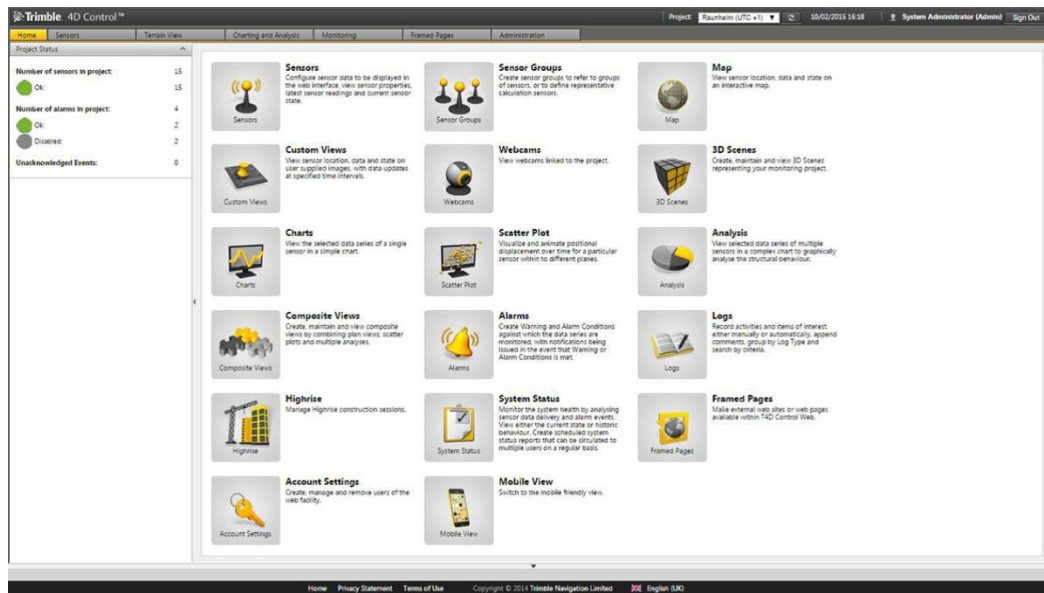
Trimble 4D Control™

Project: Raunheim (UTC +1) 10/02/2015 16:18 System Administrator (Admin) Sign Out

Home Sensors Terrain View Charting and Analysis Monitoring Framed Pages Administration

Project Status

Number of sensors in project: 15
Ok: 15
Number of alarms in project: 4
Ok: 2
Disabled: 2
Unacknowledged Events: 0

Sensors
Sensors
Configure sensor data to be displayed in the web interface, view sensor properties, latest sensor readings and current sensor state.

Sensor Groups
Sensor Groups
Create sensor groups to refer to groups of sensors, or to define representative calculation sensors.

Map
Map
View sensor location, data and state on an interactive map.

Custom Views
Custom Views
View sensor location, data and state on user supplied images, with data updates at specified time intervals.

Webcams
Webcams
View webcams linked to the project.

3D Scenes
3D Scenes
Create, maintain and view 3D Scenes representing your monitoring project.

Charts
Charts
View the selected data series of a single sensor in a simple chart.

Scatter Plot
Scatter Plot
Visualize and animate positional displacement over time for a particular sensor within to different planes.

Analysis
Analysis
View selected data series of multiple sensors in a complex chart to graphically analyse the structural behaviour.

Composite Views
Composite Views
Create, maintain and view composite views by combining plan views, scatter plots and multiple analyses.

Alarms
Alarms
Create Warning and Alarm Conditions against which the data series are monitored, with notifications being issued in the event that Warning or Alarm Conditions is met.

Logs
Logs
Record activities and items of interest either manually or automatically, append comments, group by Log Type and search by criteria.

Highrise
Highrise
Manage Highrise construction sessions.

System Status
System Status
Monitor the system health by analysing sensor data delivery and alarm events. View either the current state or historic behaviour. Create scheduled system status reports that can be circulated to multiple users on a regular basis.

Framed Pages
Framed Pages
Make external web sites or web pages available within T4D Control Web.

Account Settings
Account Settings
Create, manage and remove users of the web facility.

Mobile View
Mobile View
Switch to the mobile friendly view.

Home Privacy Statement Terms of Use Copyright © 2014 Trimble Navigation Limited English (UK)